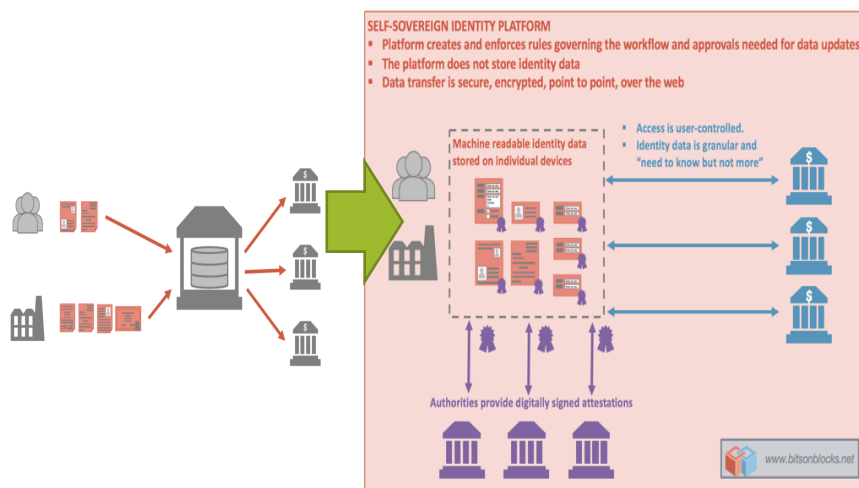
SELF-SOVEREIGN IDENTITY PLATFORM

- Platform creates and enforces rules governing the workflow and approvals needed for data updates
- The platform does not store identity data
- Data transfer is secure, encrypted, point to point, over the web

Machine readable identity data stored on individual devices

- Access is user-controlled.
- Identity data is granular and "need to know but not more"

Authorities provide digitally signed attestations

www.bitsonblocks.net